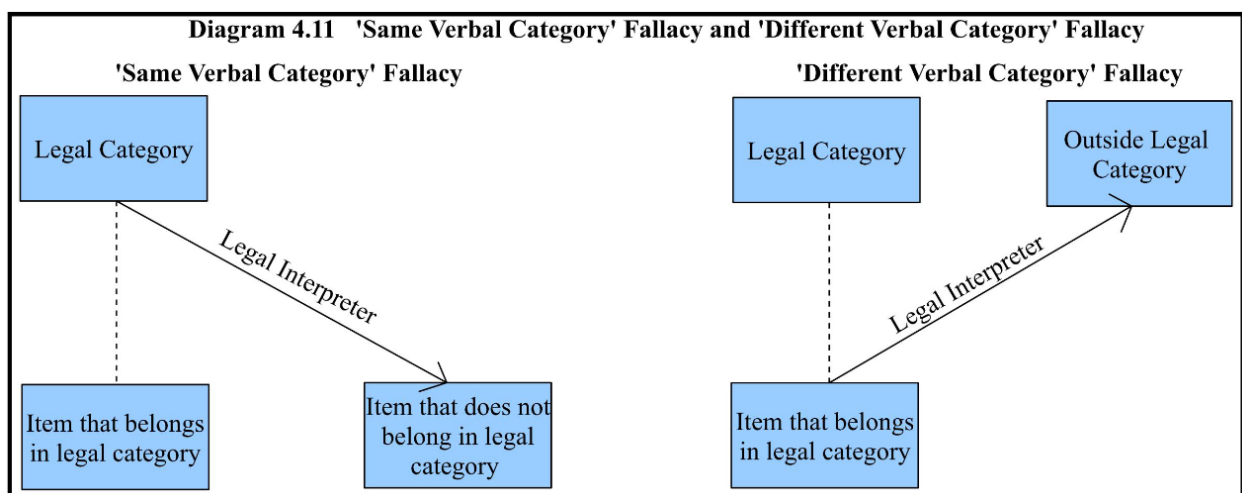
Diagram 4.11 'Same Verbal Category' Fallacy and 'Different Verbal Category' Fallacy

'Same Verbal Category' Fallacy

Legal Category

Legal Interpreter

Item that belongs in legal category

Item that does not belong in legal category

'Different Verbal Category' Fallacy

Legal Category

Outside Legal Category

Legal Interpreter

Item that belongs in legal category